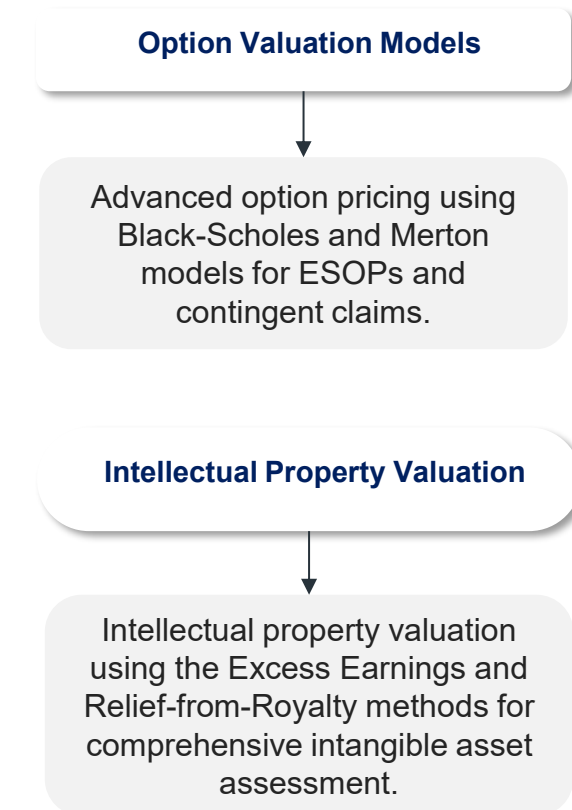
Option Valuation Models

Advanced option pricing using Black-Scholes and Merton models for ESOPs and contingent claims.

Intellectual Property Valuation

Intellectual property valuation using the Excess Earnings and Relief-from-Royalty methods for comprehensive intangible asset assessment.